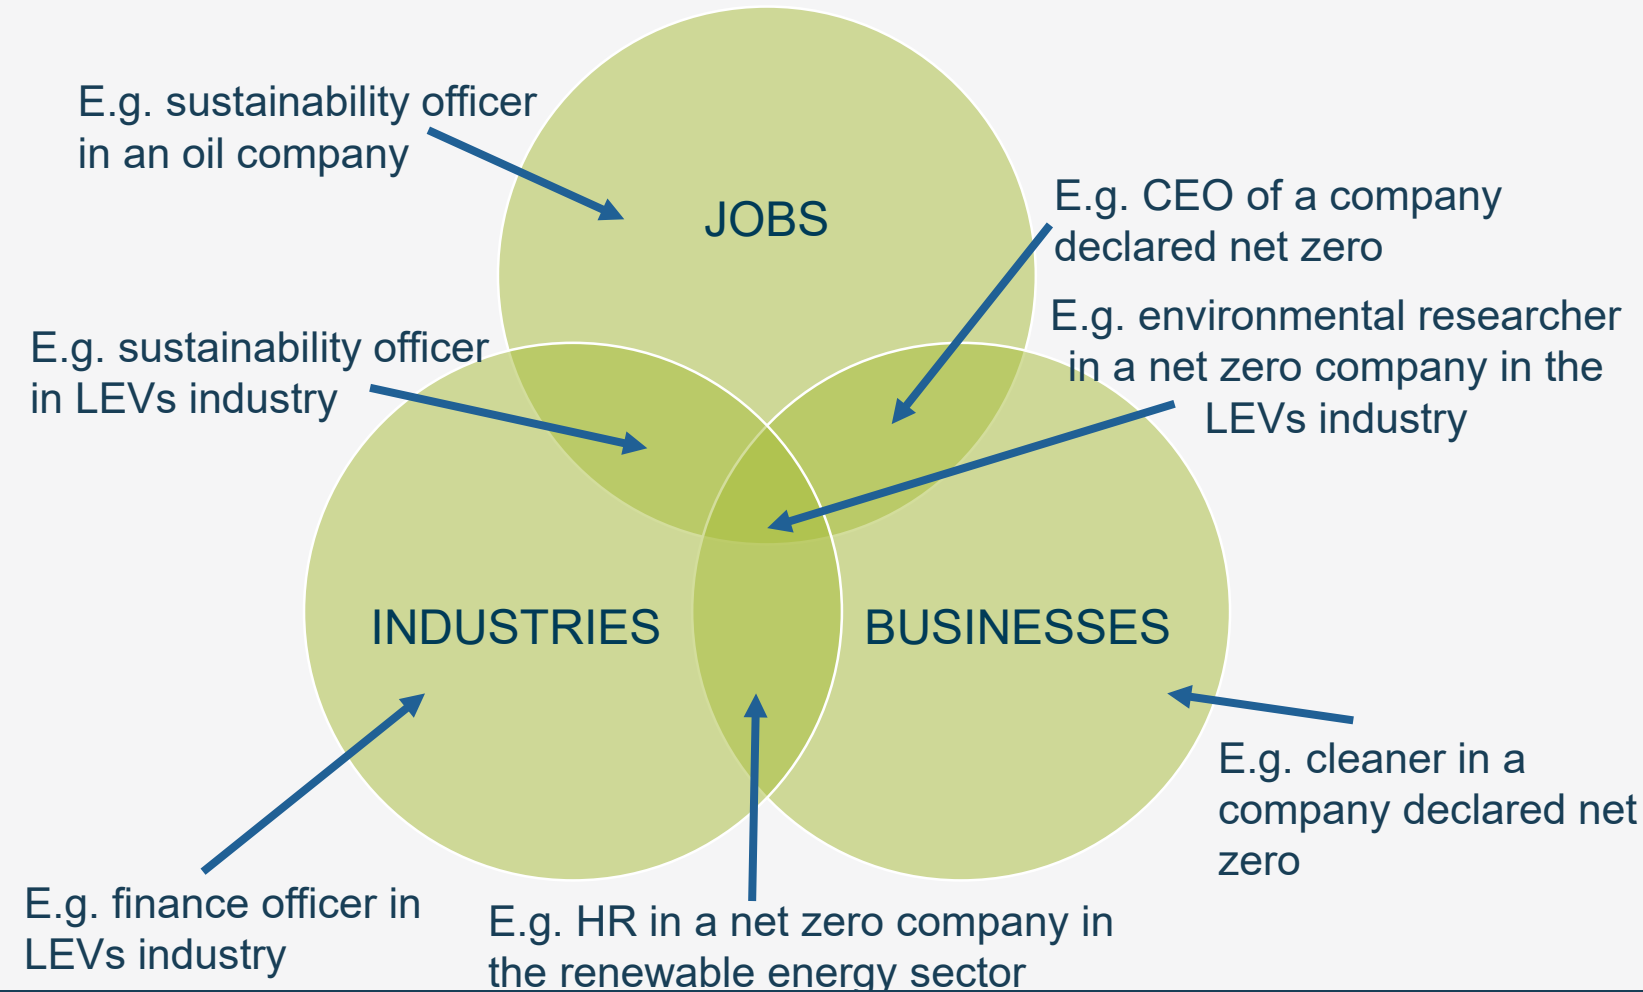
E.g. sustainability officer in an oil company

JOBS

E.g. CEO of a company declared net zero

E.g. environmental researcher in a net zero company in the LEVs industry

E.g. sustainability officer in LEVs industry

INDUSTRIES

BUSINESSES

E.g. cleaner in a company declared net zero

E.g. finance officer in LEVs industry

E.g. HR in a net zero company in the renewable energy sector